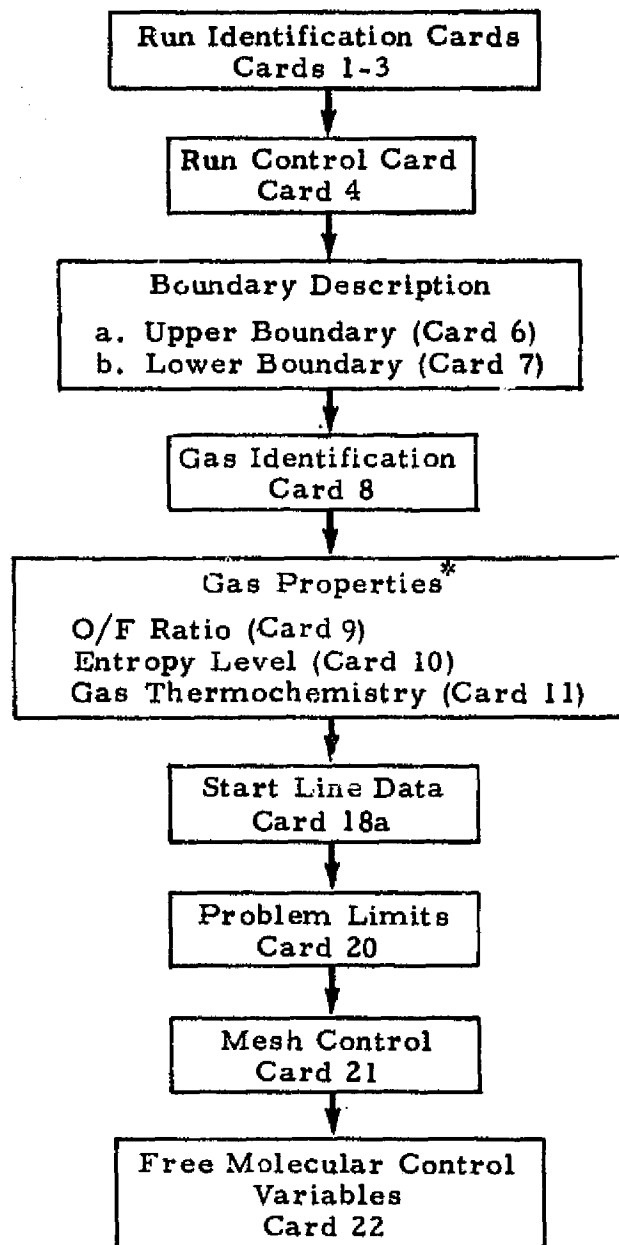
Run Identification Cards
Cards 1-3

Run Control Card
Card 4

Boundary Description
a. Upper Boundary (Card 6)
b. Lower Boundary (Card 7)

Gas Identification
Card 8

Gas Properties*
O/F Ratio (Card 9)
Entropy Level (Card 10)
Gas Thermochemistry (Card 11)

Start Line Data
Card 18a

Problem Limits
Card 20

Mesh Control
Card 21

Free Molecular Control
Variables
Card 22